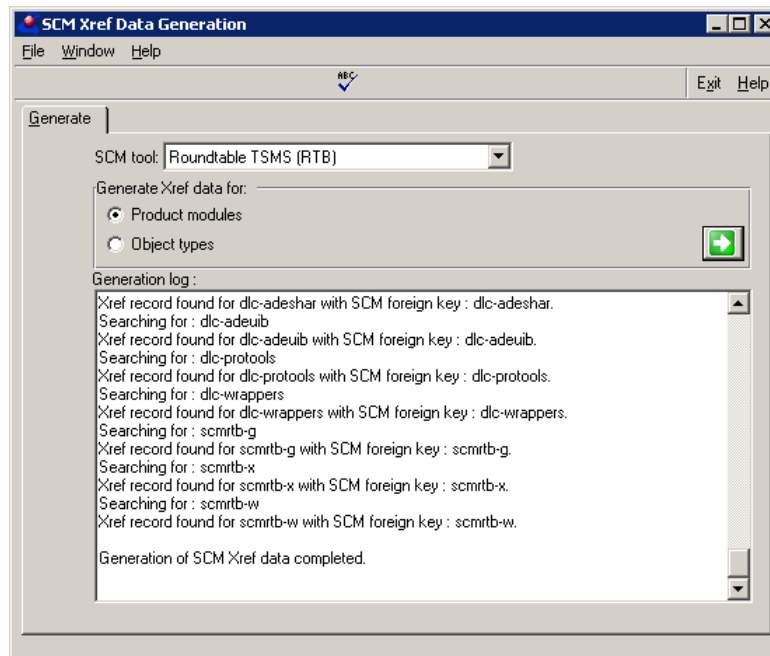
SCM Xref Data Generation

File Window Help

ABC

Exit Help

Generate

SCM tool: Roundtable TSMS (RTB)

Generate Xref data for:

Product modules

Object types

Generation log :

Xref record found for dlc-adeshar with SCM foreign key : dlc-adeshar.
Searching for : dlc-adeuib
Xref record found for dlc-adeuib with SCM foreign key : dlc-adeuib.
Searching for : dlc-protools
Xref record found for dlc-protools with SCM foreign key : dlc-protools.
Searching for : dlc-wrappers
Xref record found for dlc-wrappers with SCM foreign key : dlc-wrappers.
Searching for : scmrtb-g
Xref record found for scmrtb-g with SCM foreign key : scmrtb-g.
Searching for : scmrtb-x
Xref record found for scmrtb-x with SCM foreign key : scmrtb-x.
Searching for : scmrtb-w
Xref record found for scmrtb-w with SCM foreign key : scmrtb-w.

Generation of SCM Xref data completed.